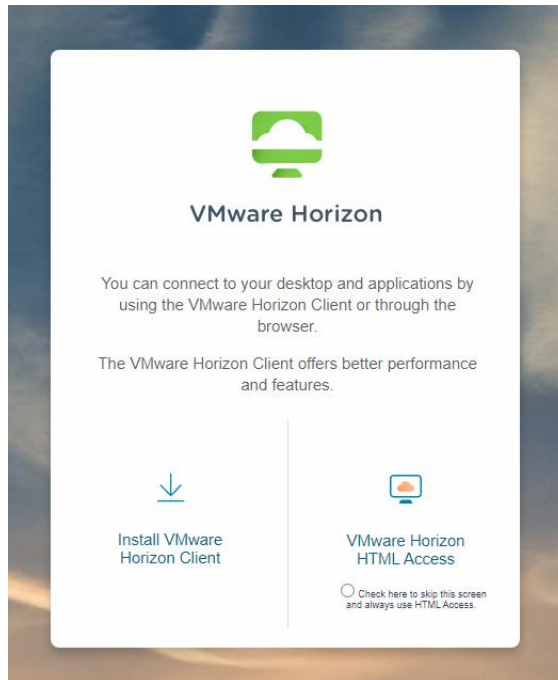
VMware Horizon

You can connect to your desktop and applications by using the VMware Horizon Client or through the browser.

The VMware Horizon Client offers better performance and features.

Install VMware Horizon Client

VMware Horizon HTML Access

Check here to skip this screen and always use HTML Access.